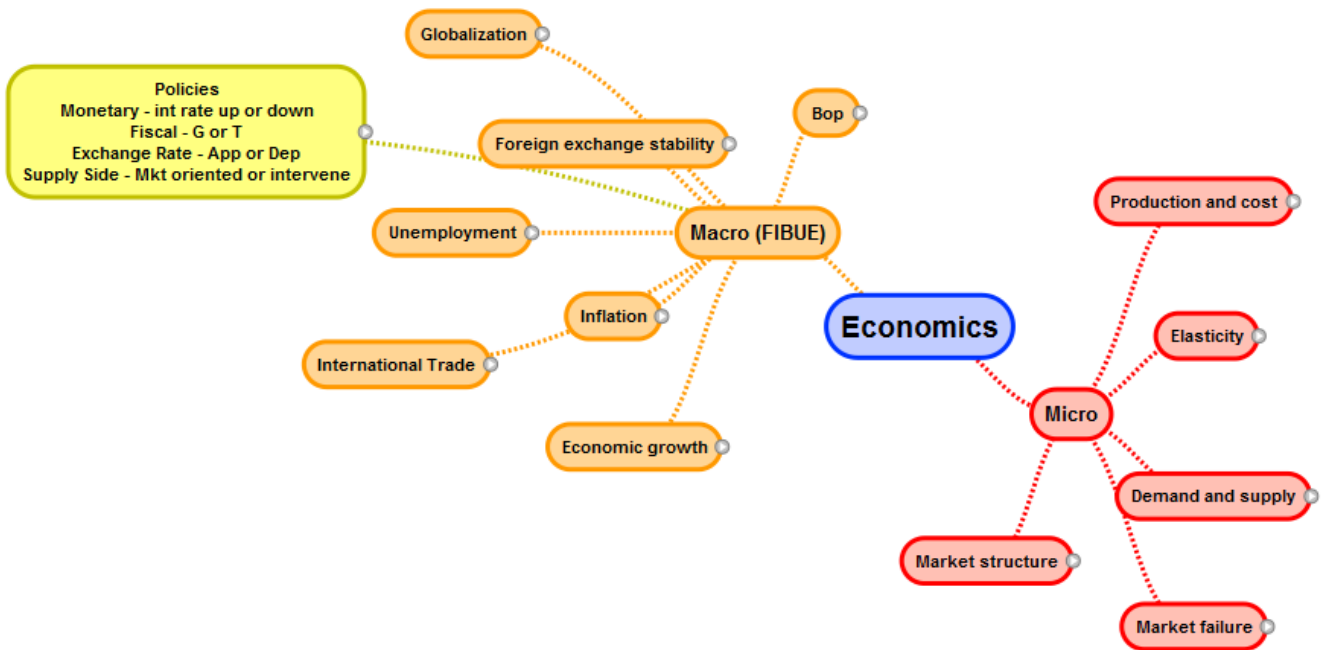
Globalization

Policies
Monetary - int rate up or down
Fiscal - G or T
Exchange Rate - App or Dep
Supply Side - Mkt oriented or intervene

Bop

Foreign exchange stability

Production and cost

Unemployment

Macro (FIBUE)

Inflation

Economics

Elasticity

International Trade

Micro

Economic growth

Demand and supply

Market structure

Market failure